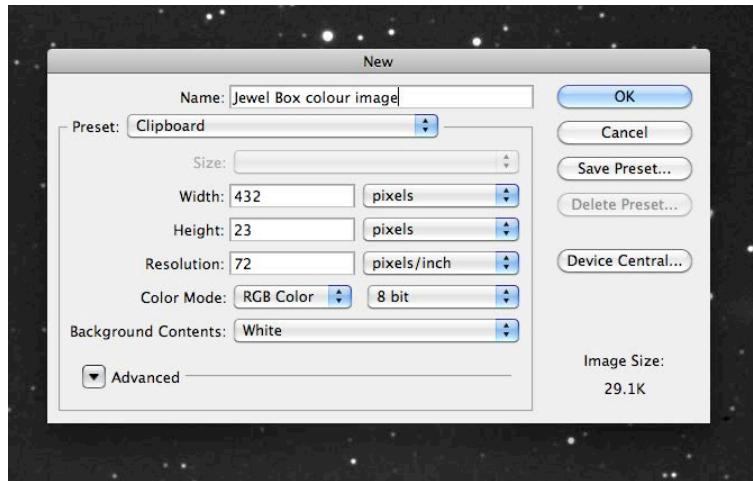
New

Name: Jewel Box colour image

Preset: Clipboard

Size:

Width: 432 pixels

Height: 23 pixels

Resolution: 72 pixels/inch

Color Mode: RGB Color 8 bit

Background Contents: White

Advanced

OK

Cancel

Save Preset...

Delete Preset...

Device Central...

Image Size:
29.1K